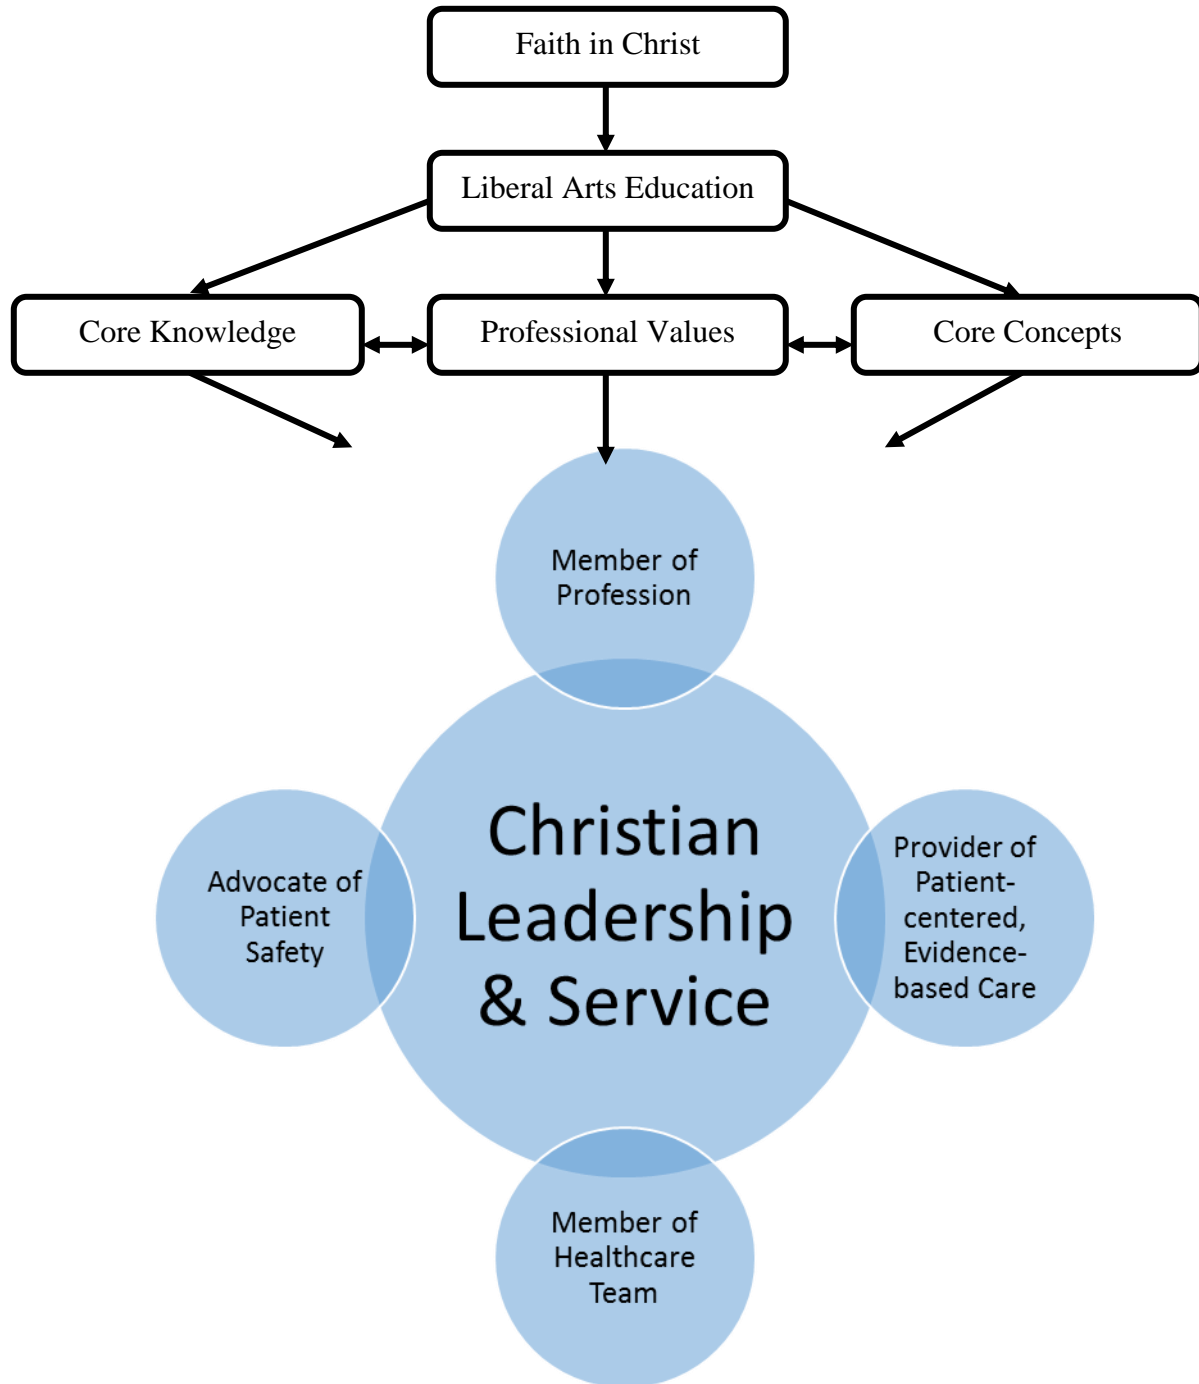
Faith in Christ

Liberal Arts Education

Core Knowledge

Professional Values

Core Concepts

Member of Profession

Christian Leadership & Service

Advocate of Patient Safety

Provider of Patient-centered, Evidence-based Care

Member of Healthcare Team